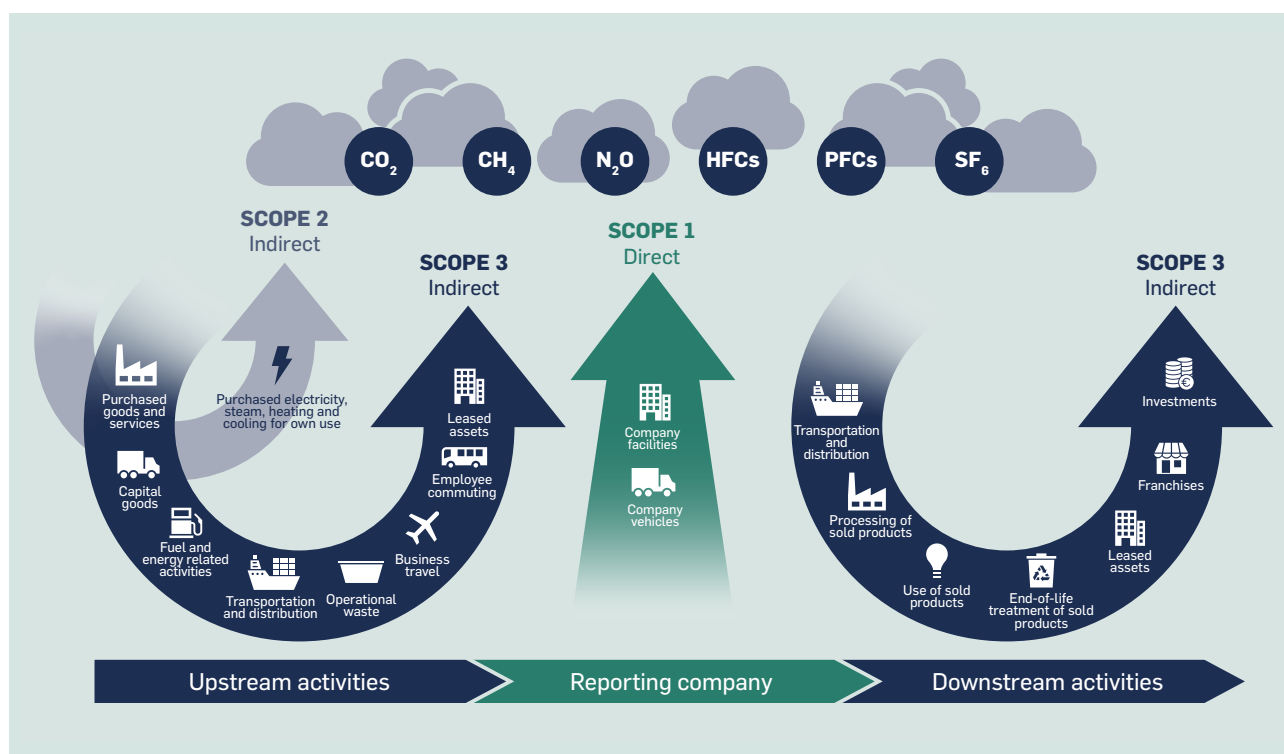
$CO_2$ $CH_4$ $N_2O$ HFCs PFCs $SF_6$

SCOPE 2
Indirect

SCOPE 3
Indirect

SCOPE 1
Direct

SCOPE 3
Indirect

Purchased goods and services

Capital goods

Fuel and energy related activities

Transportation and distribution

Operational waste

Business travel

Employee commuting

Leased assets

Purchased electricity, steam, heating and cooling for own use

Company facilities

Company vehicles

Transportation and distribution

Processing of sold products

Use of sold products

End-of-life treatment of sold products

Leased assets

Franchises

Investments

Upstream activities

Reporting company

Downstream activities